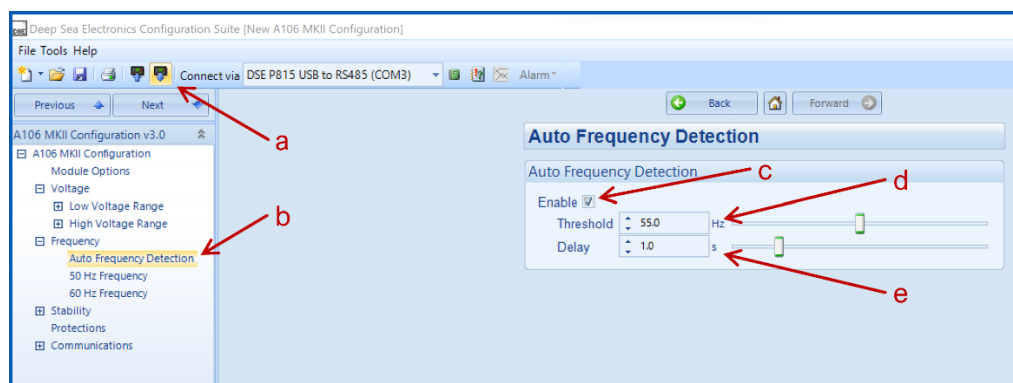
Deep Sea Electronics Configuration Suite [New A106 MKII Configuration]

File Tools Help

Connect via DSE P815 USB to RS485 (COM3)

Alarm

Previous

Next

A106 MKII Configuration v3.0

⊟ A106 MKII Configuration
Module Options
⊟ Voltage
⊞ Low Voltage Range
⊞ High Voltage Range
⊟ Frequency
Auto Frequency Detection
50 Hz Frequency
60 Hz Frequency
⊞ Stability
Protections
⊞ Communications

Back

Forward

Auto Frequency Detection

Auto Frequency Detection

Enable ☑

Threshold 55.0 Hz

Delay 1.0 s

a

b

c

d

e